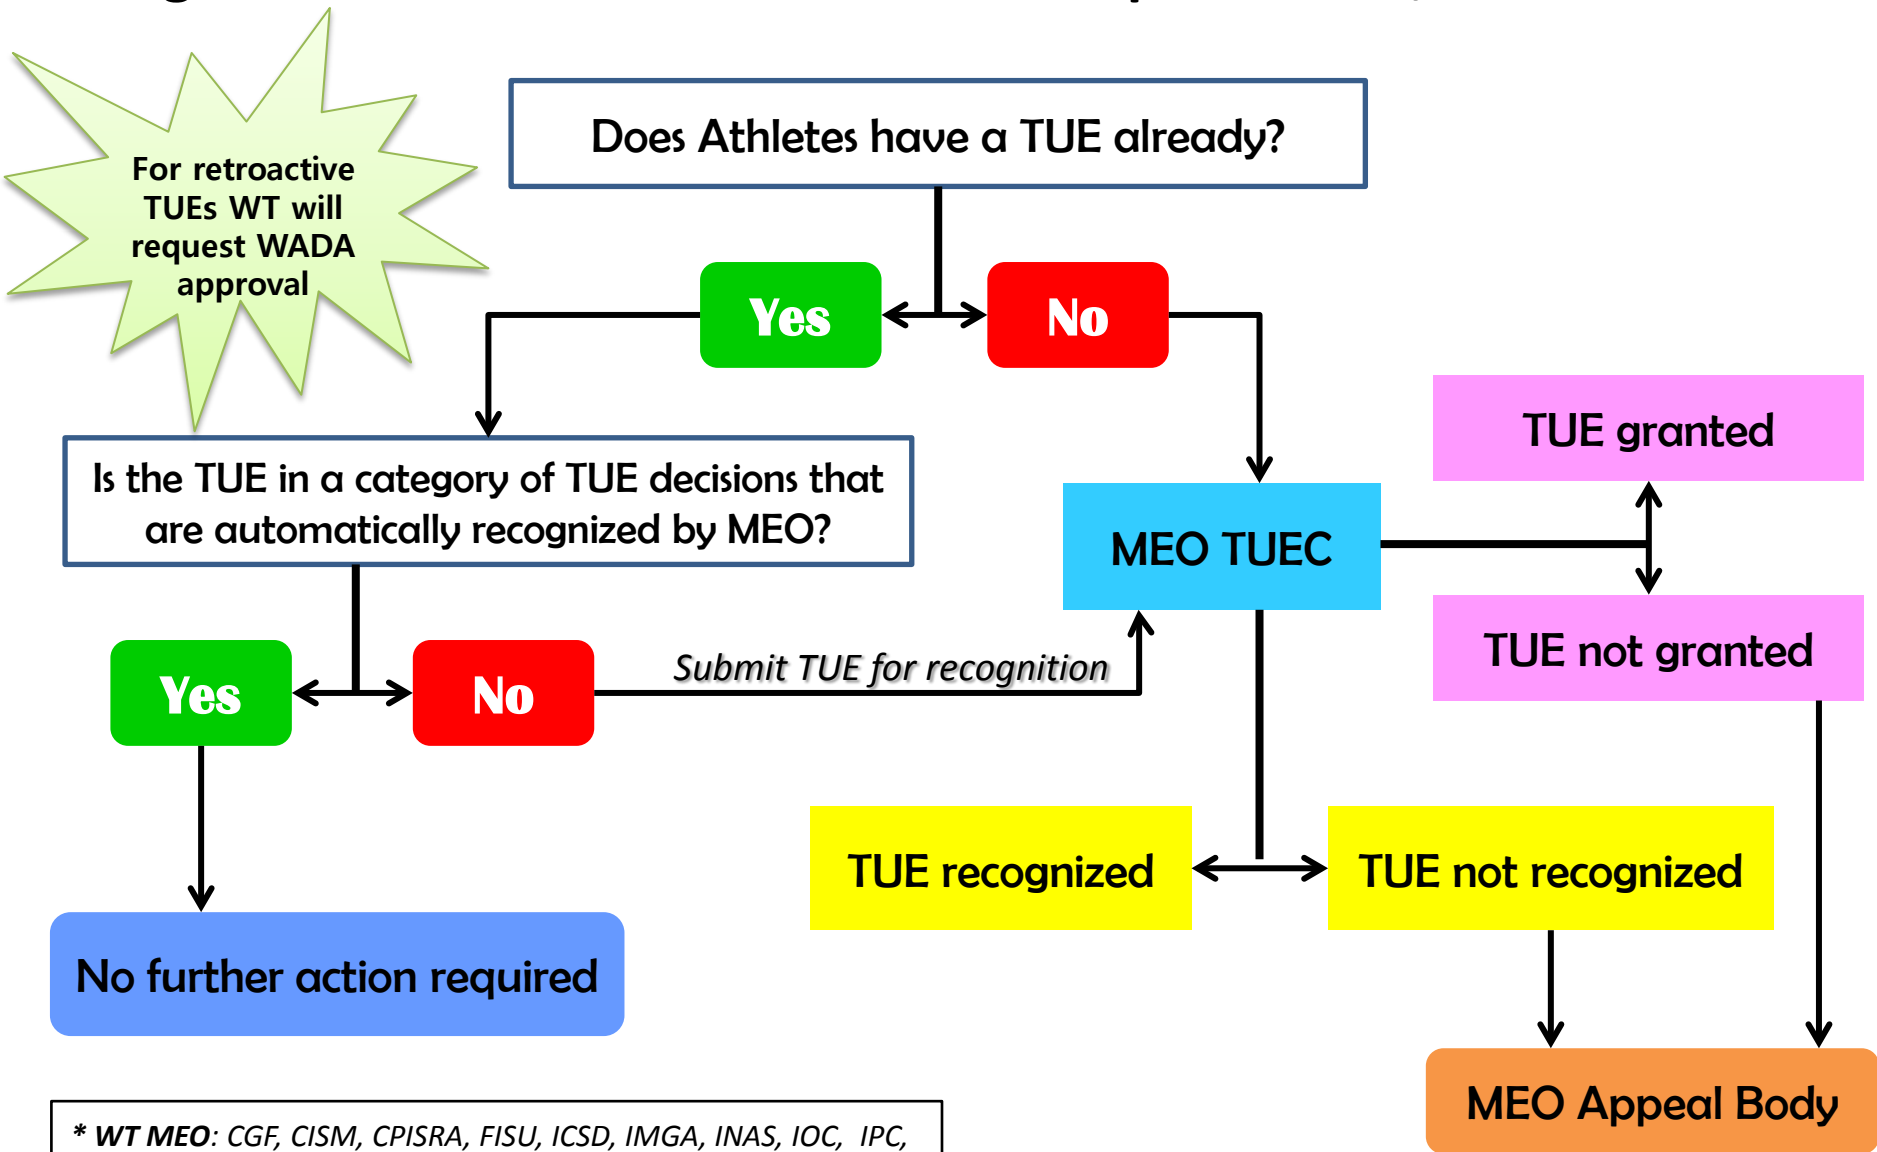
For retroactive TUEs WT will request WADA approval

Does Athletes have a TUE already?

Yes

No

Is the TUE in a category of TUE decisions that are automatically recognized by MEO?

MEO TUEC

TUE granted

TUE not granted

Yes

No

Submit TUE for recognition

TUE recognized

TUE not recognized

No further action required

MEO Appeal Body

* WT MEO: CGF, CISM, CPISRA, FISU, ICSD, IMGA, INAS, IOC, IPC,